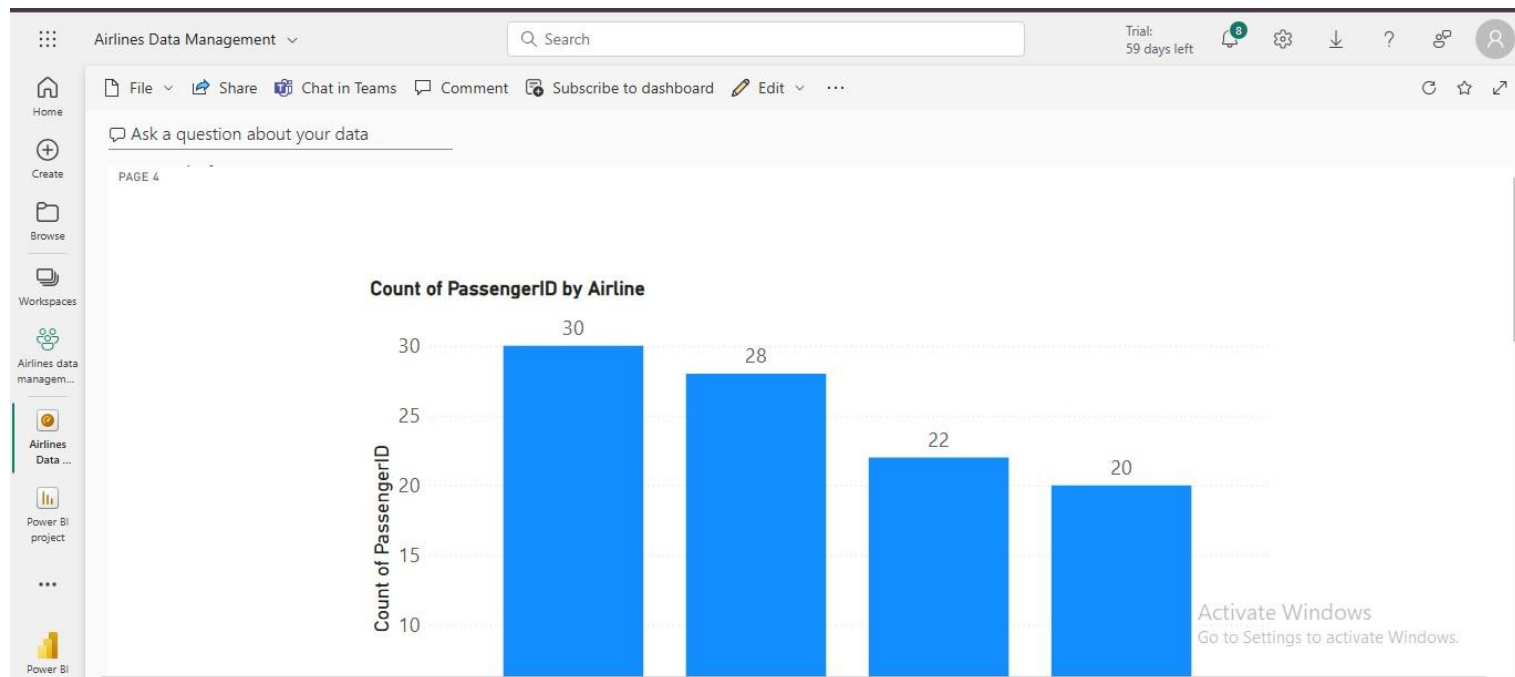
Airlines Data Management

Search

Trial: 59 days left

8

Home

Create

Browse

Workspaces

Airlines data managem...

Airlines Data ...

Power BI project

...

Power BI

File Share Chat in Teams Comment Subscribe to dashboard Edit ...

Ask a question about your data

PAGE 4

Count of PassengerID by Airline

| Count of PassengerID | |
|---|---|
| 30 | 30 |
| 25 | 28 |
| 20 | 22 |
| 15 | 20 |
| 10 | |

Activate Windows
Go to Settings to activate Windows.